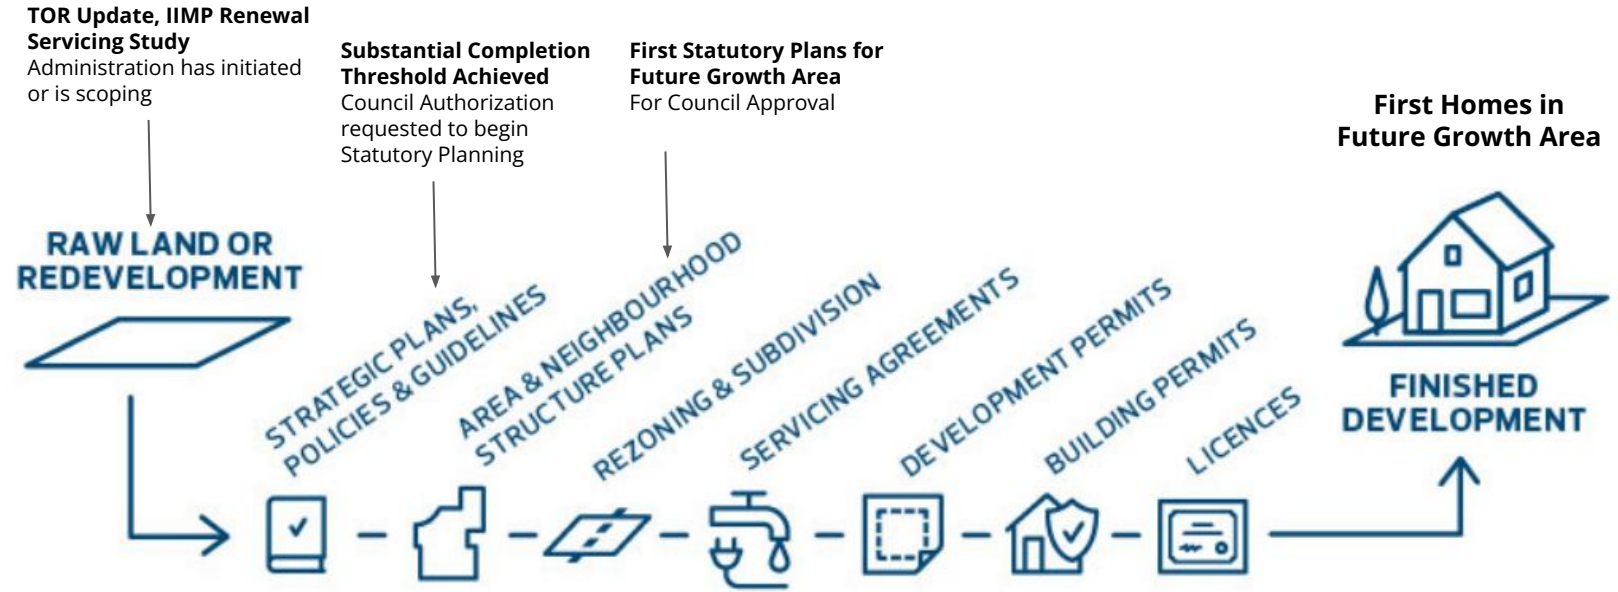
**TOR Update, IIMP Renewal Servicing Study**
Administration has initiated or is scoping

**Substantial Completion Threshold Achieved**
Council Authorization requested to begin Statutory Planning

**First Statutory Plans for Future Growth Area**
For Council Approval

**First Homes in Future Growth Area**

RAW LAND OR REDEVELOPMENT

STRATEGIC PLANS, POLICIES & GUIDELINES

AREA & NEIGHBOURHOOD STRUCTURE PLANS

REZONING & SUBDIVISION

SERVICING AGREEMENTS

DEVELOPMENT PERMITS

BUILDING PERMITS

LICENCES

FINISHED DEVELOPMENT